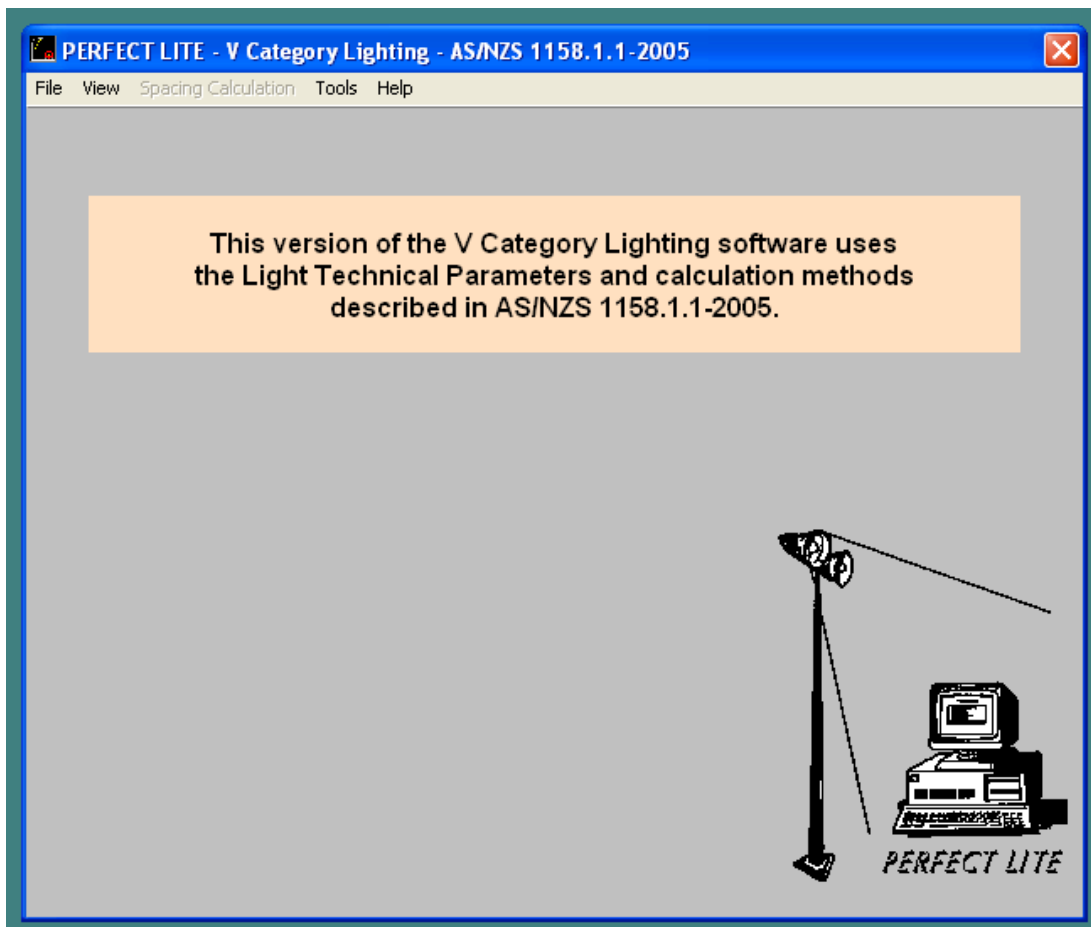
PERFECT LITE - V Category Lighting - AS/NZS 1158.1.1-2005

File View Spacing Calculation Tools Help

This version of the V Category Lighting software uses the Light Technical Parameters and calculation methods described in AS/NZS 1158.1.1-2005.

PERFECT LITE